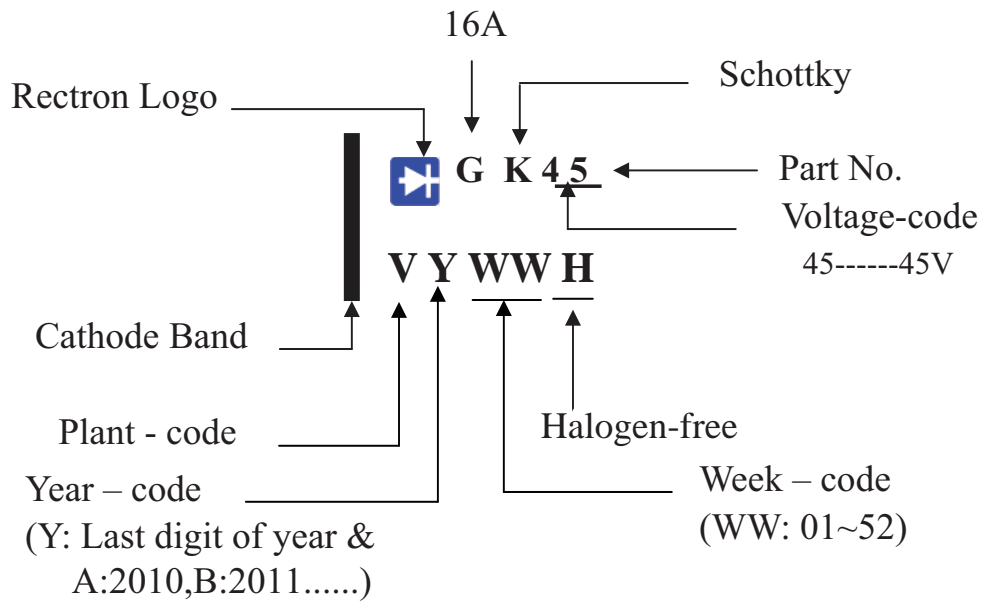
16A

Schottky

Rectron Logo

G K 4 5

Part No.

Voltage-code

45------45V

V Y WW H

Cathode Band

Plant - code

Halogen-free

Year – code

(Y: Last digit of year & A:2010,B:2011......)

Week – code

(WW: 01~52)